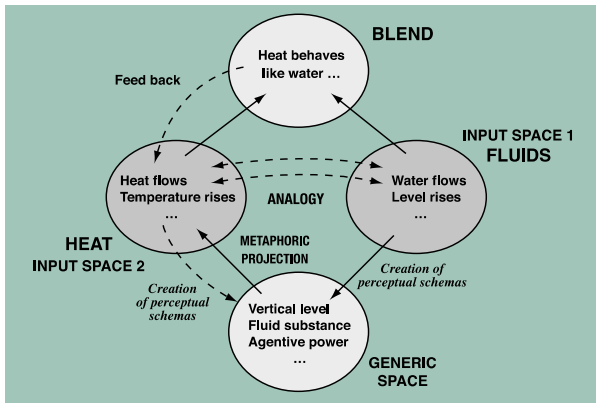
BLEND

Heat behaves like water ...

Feed back

INPUT SPACE 1
FLUIDS

Heat flows
Temperature rises
...

ANALOGY

Water flows
Level rises
...

HEAT
INPUT SPACE 2

METAPHORIC PROJECTION

Creation of perceptual schemas

Creation of perceptual schemas

Vertical level
Fluid substance
Agentive power
...

GENERIC SPACE